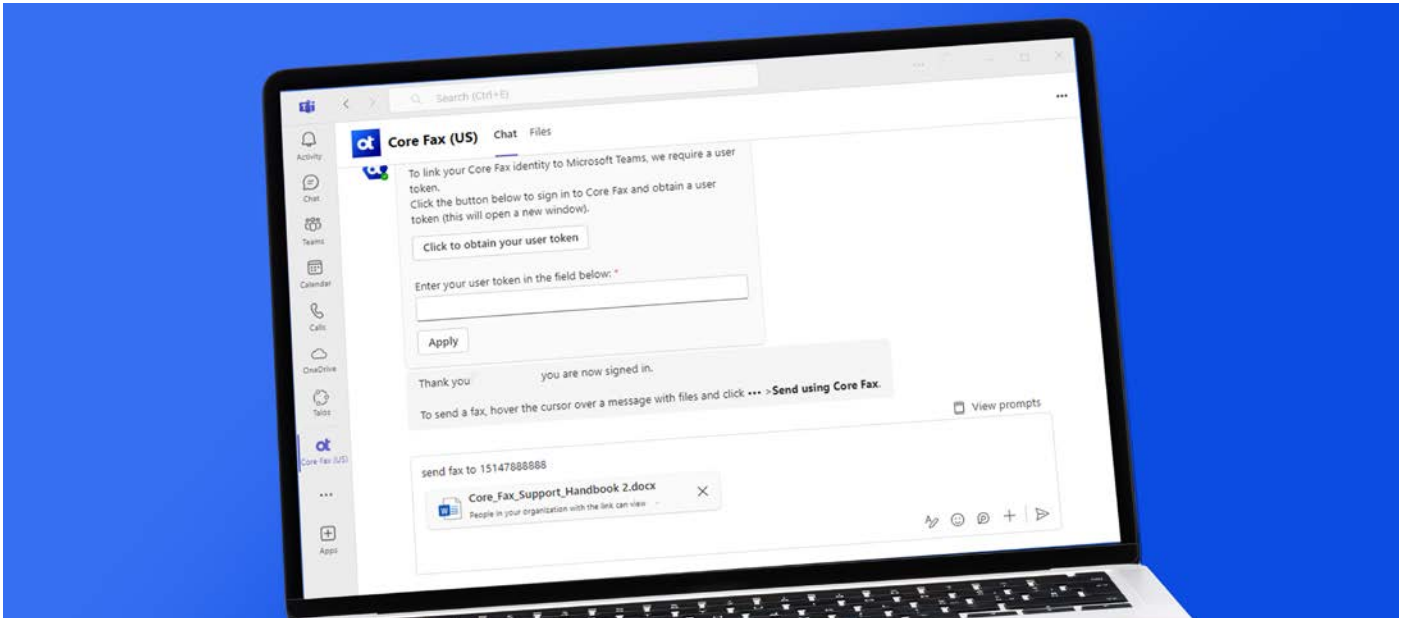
Search (Ctrl+E)

Activity

Chat

Teams

Calendar

Calls

OneDrive

Talos

Core Fax (US)

Apps

Core Fax (US) Chat Files

To link your Core Fax identity to Microsoft Teams, we require a user token.
Click the button below to sign in to Core Fax and obtain a user token (this will open a new window).

Click to obtain your user token

Enter your user token in the field below: *

Apply

Thank you you are now signed in.

To send a fax, hover the cursor over a message with files and click ••• >Send using Core Fax.

View prompts

send fax to 15147888888

Core_Fax_Support_Handbook 2.docx
People in your organization with the link can view